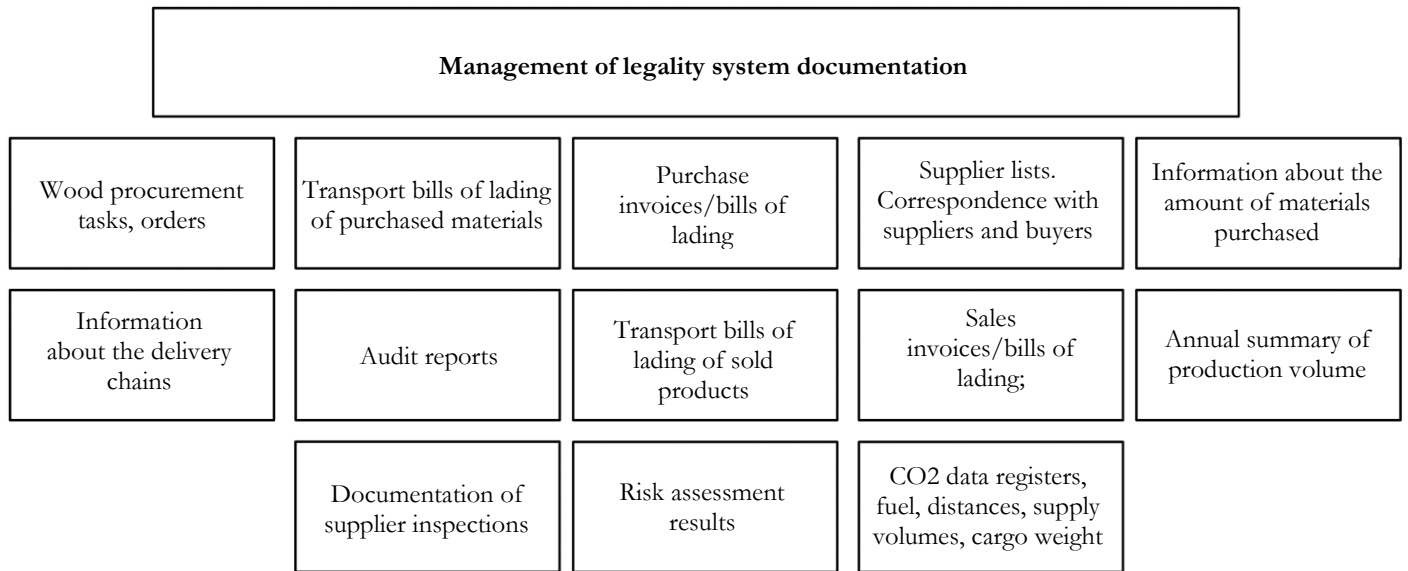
Management of legality system documentation

Wood procurement tasks, orders

Transport bills of lading of purchased materials

Purchase invoices/bills of lading

Supplier lists. Correspondence with suppliers and buyers

Information about the amount of materials purchased

Information about the delivery chains

Audit reports

Transport bills of lading of sold products

Sales invoices/bills of lading;

Annual summary of production volume

Documentation of supplier inspections

Risk assessment results

CO2 data registers, fuel, distances, supply volumes, cargo weight